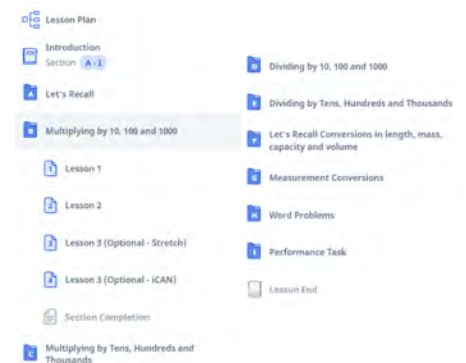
Lesson Plan

Introduction
Section A-1

A Let's Recall

B Multiplying by 10, 100 and 1000

1 Lesson 1

2 Lesson 2

3 Lesson 3 (Optional - Stretch)

4 Lesson 3 (Optional - iCAN)

Section Completion

C Multiplying by Tens, Hundreds and Thousands

D Dividing by 10, 100 and 1000

E Dividing by Tens, Hundreds and Thousands

F Let's Recall Conversions in length, mass, capacity and volume

G Measurement Conversions

H Word Problems

I Performance Task

Lesson End